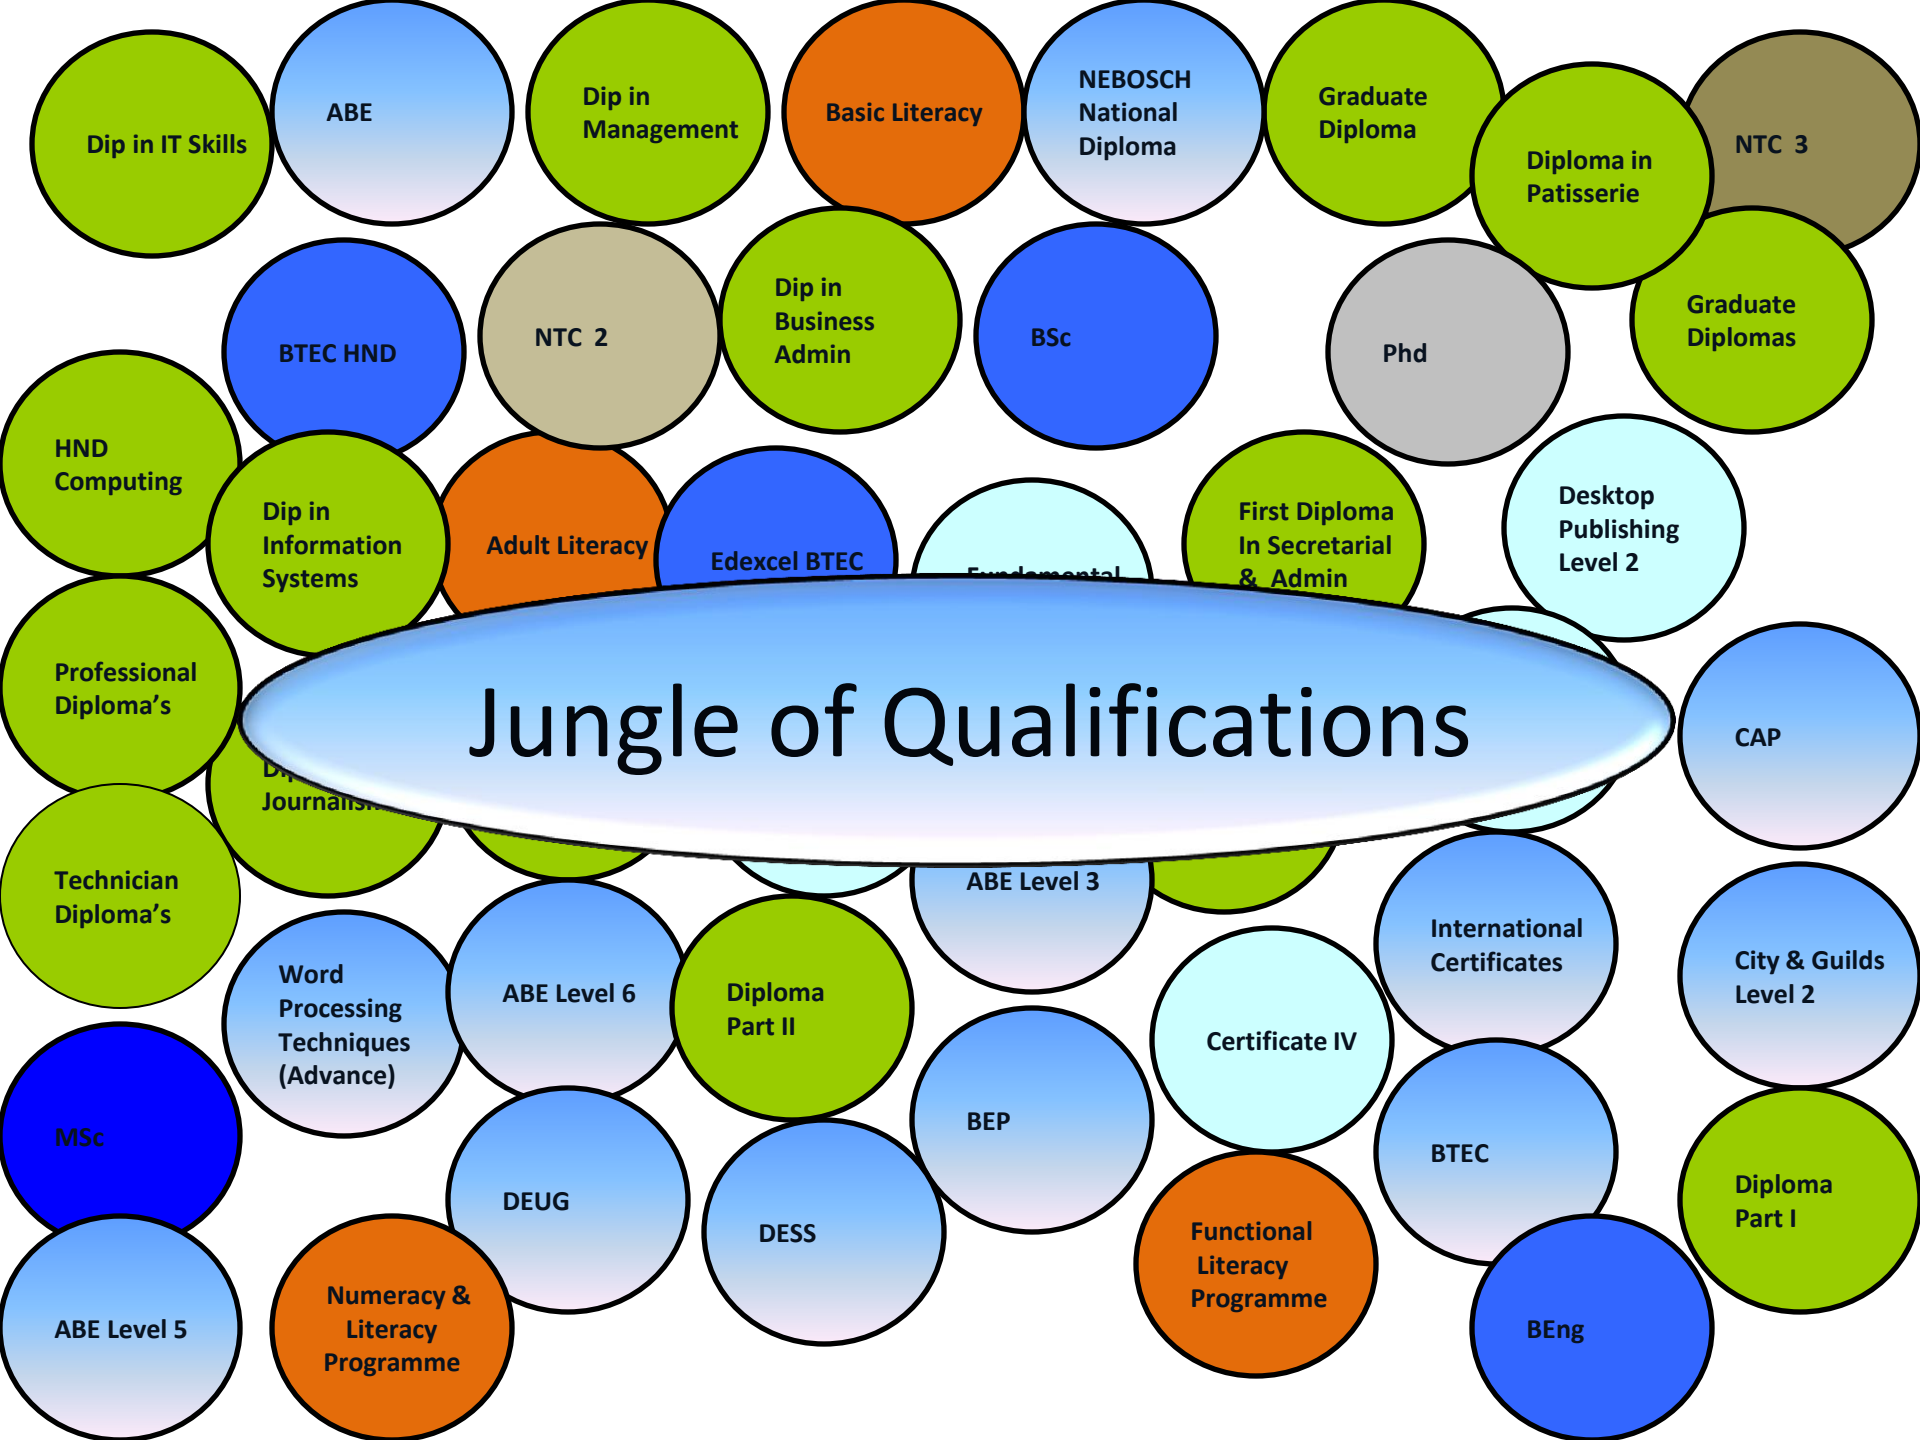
Dip in IT Skills

ABE

Dip in Management

Basic Literacy

NEBOSCH National Diploma

Graduate Diploma

Diploma in Patisserie

NTC 3

BTEC HND

NTC 2

Dip in Business Admin

BSc

Phd

Graduate Diplomas

HND Computing

Dip in Information Systems

Adult Literacy

Edexcel BTEC

Fundamental

First Diploma In Secretarial & Admin

Desktop Publishing Level 2

Professional Diploma's

Jungle of Qualifications

CAP

Dip Journalism

Technician Diploma's

ABE Level 3

International Certificates

City & Guilds Level 2

Word Processing Techniques (Advance)

ABE Level 6

Diploma Part II

Certificate IV

MSc

BEP

BTEC

DEUG

DESS

Diploma Part I

ABE Level 5

Numeracy & Literacy Programme

Functional Literacy Programme

BEng